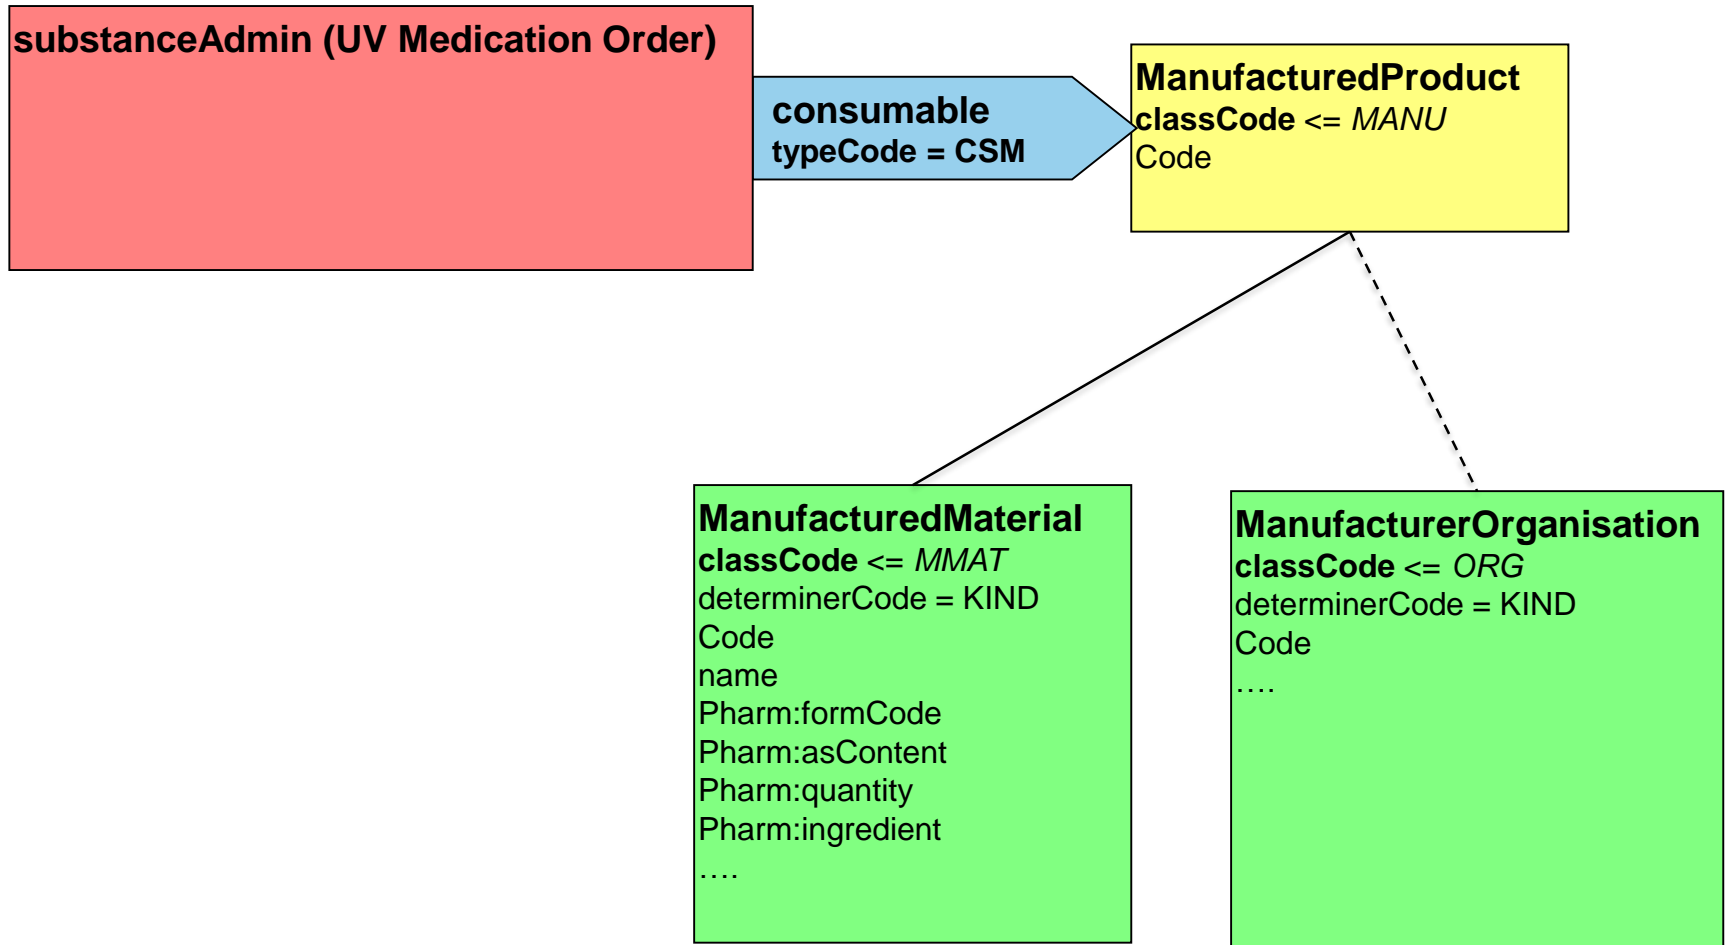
substanceAdmin (UV Medication Order)

consumable
typeCode = CSM

ManufacturedProduct
classCode <= MANU
Code

ManufacturedMaterial
classCode <= MMAT
determinerCode = KIND
Code
name
Pharm:formCode
Pharm:asContent
Pharm:quantity
Pharm:ingredient
….

ManufacturerOrganisation
classCode <= ORG
determinerCode = KIND
Code
….